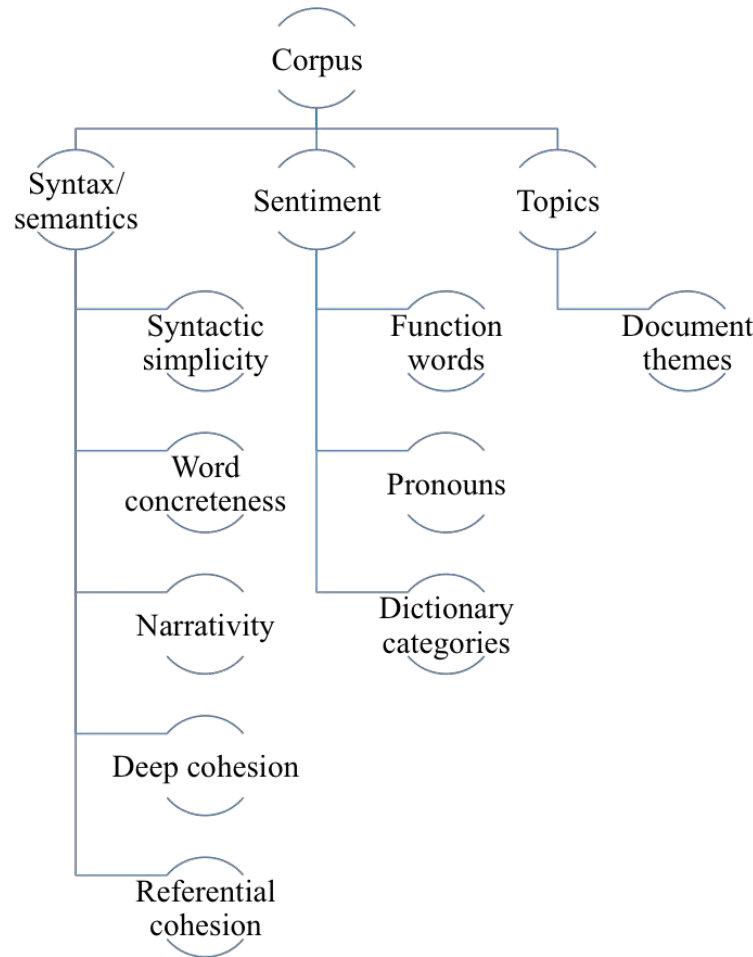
Corpus

Syntax/ semantics

Sentiment

Topics

Syntactic simplicity

Word concreteness

Narrativity

Deep cohesion

Referential cohesion

Function words

Pronouns

Dictionary categories

Document themes